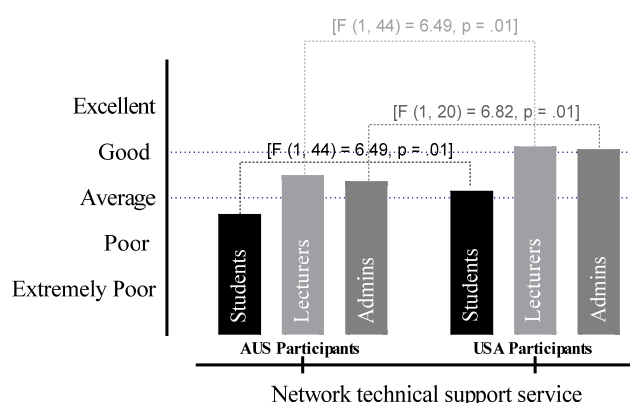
[F (1, 44) = 6.49, p = .01]

[F (1, 20) = 6.82, p = .01]

[F (1, 44) = 6.49, p = .01]

Excellent

Good

Average

Poor

Extremely Poor

Students

Lecturers

Admins

Students

Lecturers

Admins

AUS Participants

USA Participants

Network technical support service